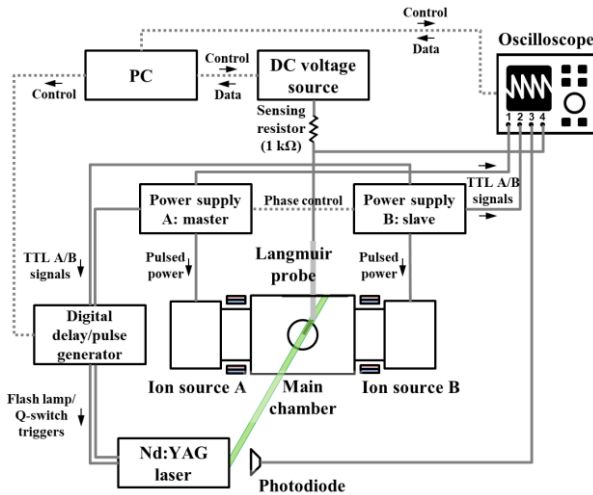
Control
Data
Oscilloscope
PC
Control
Data
DC voltage source
Control
Sensing resistor (1 kΩ)
1 2 3 4
Power supply A: master
Phase control
Power supply B: slave
TTL A/B signals
TTL A/B signals
Pulsed power
Langmuir probe
Pulsed power
Digital delay/pulse generator
Ion source A
Main chamber
Ion source B
Flash lamp/ Q-switch triggers
Nd:YAG laser
Photodiode